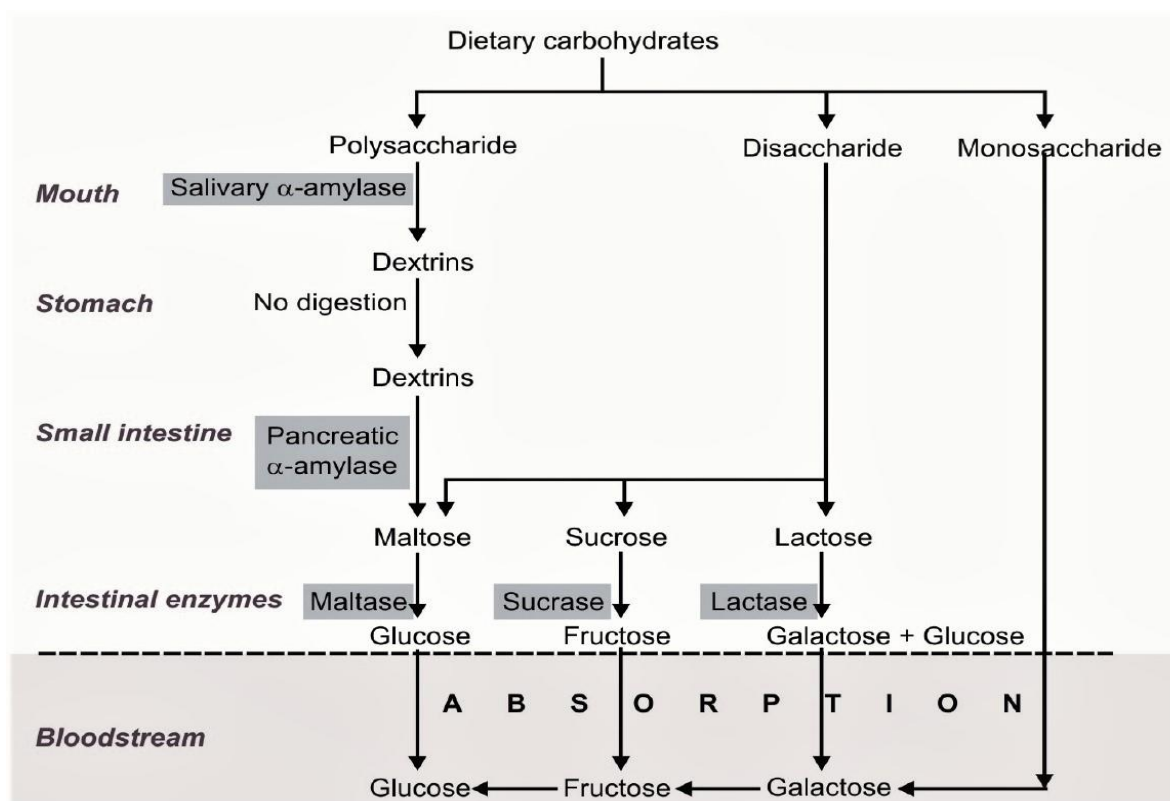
Dietary carbohydrates

Polysaccharide

Disaccharide

Monosaccharide

Mouth

Salivary $\alpha$-amylase

Dextrins

Stomach

No digestion

Dextrins

Small intestine

Pancreatic $\alpha$-amylase

Maltose

Sucrose

Lactose

Intestinal enzymes

Maltase

Sucrase

Lactase

Glucose

Fructose

Galactose + Glucose

A B S O R P T I O N

Bloodstream

Glucose

Fructose

Galactose